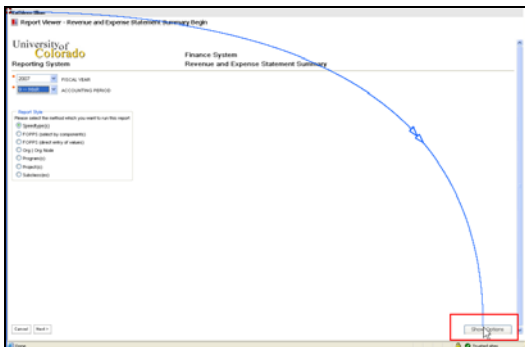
Report Viewer - Revenue and Expense Statement Summary Begin

University of Colorado
Reporting System

Finance System
Revenue and Expense Statement Summary

* 2007 FISCAL YEAR
* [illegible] ACCOUNTING PERIOD

Report Style
Please select the method which you want to run this report
SpeedType(s)
FOPPS (select by components)
FOPPS (direct entry of values)
Org | Org Node
Program(s)
Project(s)
Subclass(es)

Cancel | Next >

Show Options

Done
Trusted sites